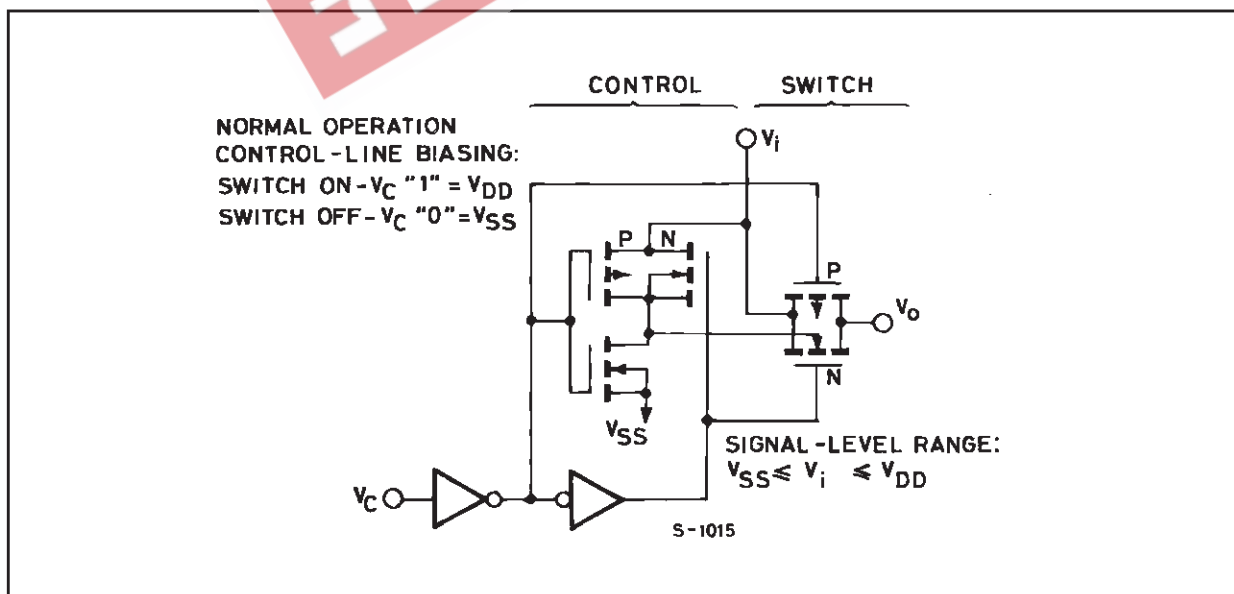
CONTROL SWITCH

NORMAL OPERATION
CONTROL-LINE BIASING:
SWITCH ON - $V_C$ "1" = $V_{DD}$
SWITCH OFF - $V_C$ "0" = $V_{SS}$

$V_i$

P N

P

$V_o$

N

$V_{SS}$

SIGNAL-LEVEL RANGE:
$V_{SS} \leq V_i \leq V_{DD}$

$V_C$

S-1015